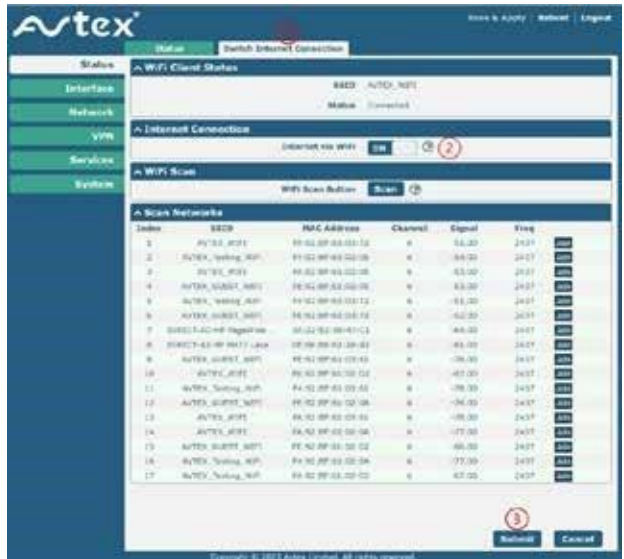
Avtex

Save & Apply | Reboot | Logout

Status | Switch Internet Connection

Status
Interface
Network
VPN
Services
System

^ WiFi Client Status

SSID AVTEX_WIFI

Status Connected

^ Internet Connection

Internet via WiFi ON ② 

^ WiFi Scan

WiFi Scan Button Scan

^ Scan Networks

| Index | SSID | MAC Address | Channel | Signal | Freq | |
|---|---|---|---|---|---|---|
| 1 | AVTEX_WIFI | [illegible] | 6 | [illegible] | 2437 | Join |
| 2 | AVTEX_Testing_WIFI | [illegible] | 6 | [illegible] | 2437 | Join |
| 3 | AVTEX_WIFI | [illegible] | 6 | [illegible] | 2437 | Join |
| 4 | AVTEX_GUEST_WIFI | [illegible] | 6 | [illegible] | 2437 | Join |
| 5 | AVTEX_Testing_WIFI | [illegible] | 6 | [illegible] | 2437 | Join |
| 6 | AVTEX_GUEST_WIFI | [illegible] | 6 | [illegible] | 2437 | Join |
| 7 | DIRECT-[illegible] | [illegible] | 6 | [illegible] | 2437 | Join |
| 8 | DIRECT-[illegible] | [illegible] | 6 | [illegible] | 2437 | Join |
| 9 | AVTEX_GUEST_WIFI | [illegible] | 6 | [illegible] | 2437 | Join |
| 10 | AVTEX_WIFI | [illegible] | 6 | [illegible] | 2437 | Join |
| 11 | AVTEX_Testing_WIFI | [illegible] | 6 | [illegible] | 2437 | Join |
| 12 | AVTEX_GUEST_WIFI | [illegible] | 6 | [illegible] | 2437 | Join |
| 13 | AVTEX_WIFI | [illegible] | 6 | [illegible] | 2437 | Join |
| 14 | AVTEX_WIFI | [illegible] | 6 | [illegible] | 2437 | Join |
| 15 | AVTEX_GUEST_WIFI | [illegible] | 6 | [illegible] | 2437 | Join |
| 16 | AVTEX_Testing_WIFI | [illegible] | 6 | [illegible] | 2437 | Join |
| 17 | AVTEX_Testing_WIFI | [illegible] | 6 | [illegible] | 2437 | Join |

③

Submit Cancel

Copyright © 2023 Avtex Limited. All rights reserved.